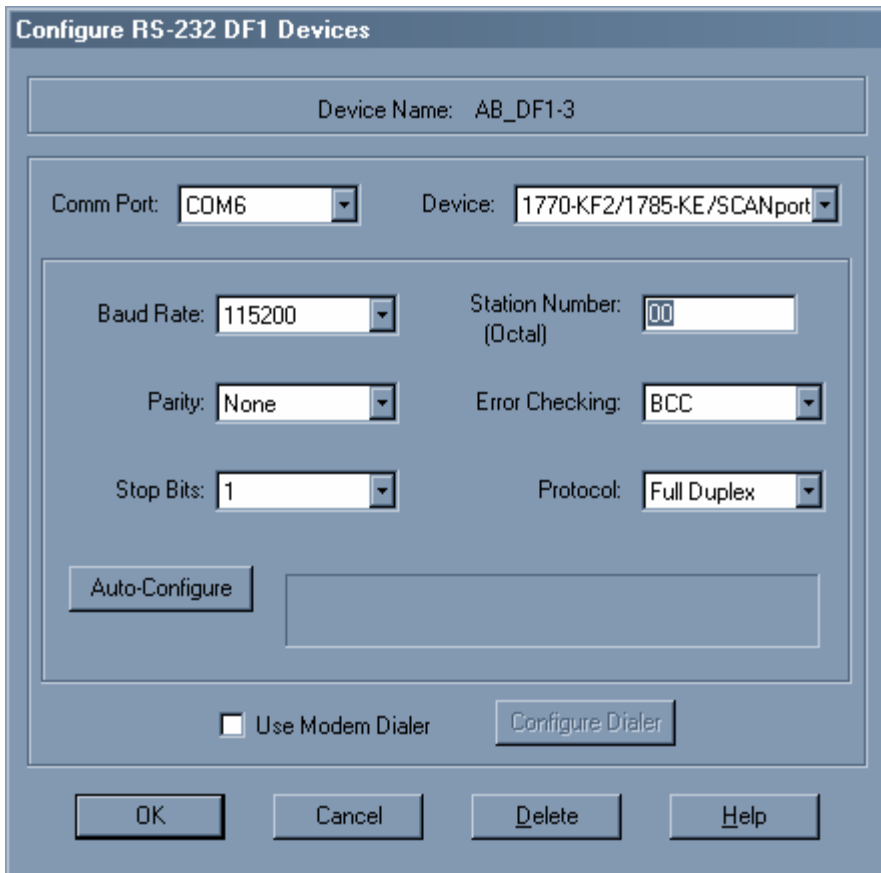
Configure RS-232 DF1 Devices

Device Name: AB_DF1-3

Comm Port: COM6

Device: 1770-KF2/1785-KE/SCANport

Baud Rate: 115200

Station Number: (Octal) 00

Parity: None

Error Checking: BCC

Stop Bits: 1

Protocol: Full Duplex

Auto-Configure

Use Modem Dialer

Configure Dialer

OK

Cancel

Delete

Help